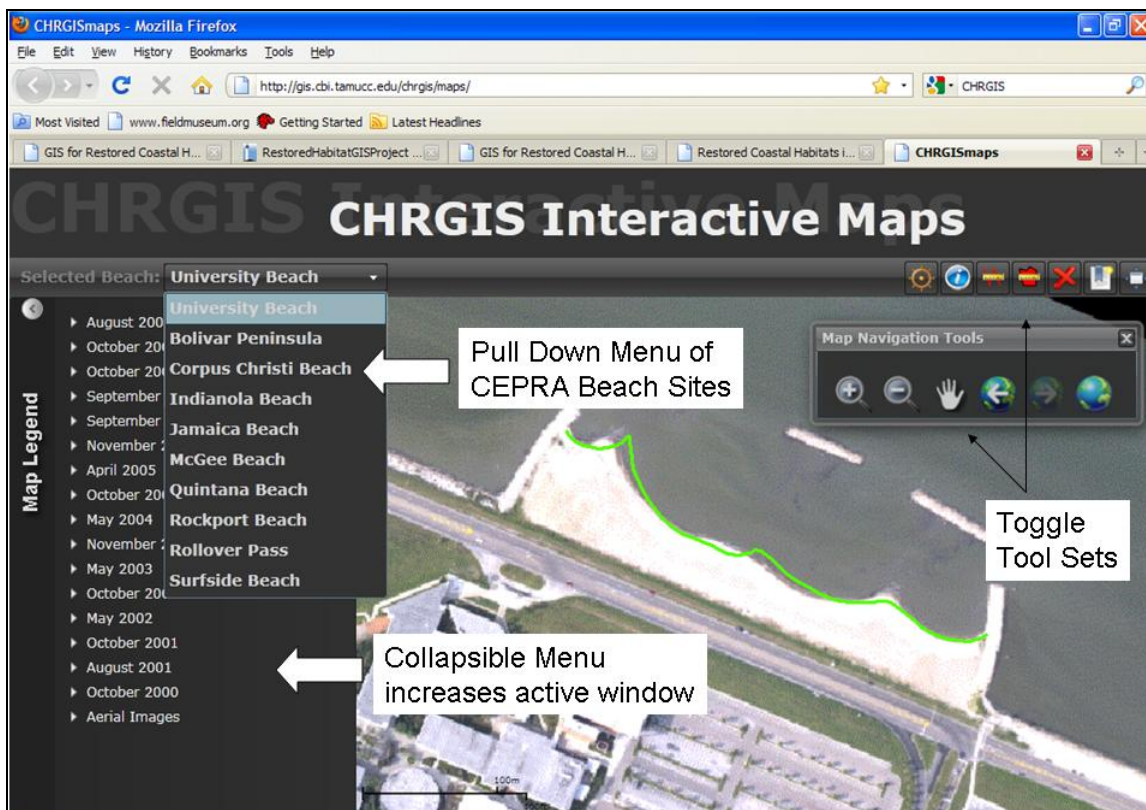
CHRGISmaps - Mozilla Firefox

File Edit View History Bookmarks Tools Help

http://gis.cbi.tamucc.edu/chrgis/maps/

CHRGIS

Most Visited www.fieldmuseum.org Getting Started Latest Headlines

GIS for Restored Coastal H... RestoredHabitatGISProject ... GIS for Restored Coastal H... Restored Coastal Habitats i... CHRGISmaps

CHRGIS Interactive Maps

Selected Beach: University Beach

Map Legend

August 200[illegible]
October 20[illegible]
October 20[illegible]
September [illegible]
September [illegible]
November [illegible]
April 2005
October 20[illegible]
May 2004
November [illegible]
May 2003
October 20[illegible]
May 2002
October 2001
August 2001
October 2000
Aerial Images

University Beach
Bolivar Peninsula
Corpus Christi Beach
Indianola Beach
Jamaica Beach
McGee Beach
Quintana Beach
Rockport Beach
Rollover Pass
Surfside Beach

Pull Down Menu of CEPRA Beach Sites

Map Navigation Tools

Toggle Tool Sets

Collapsible Menu increases active window

100m